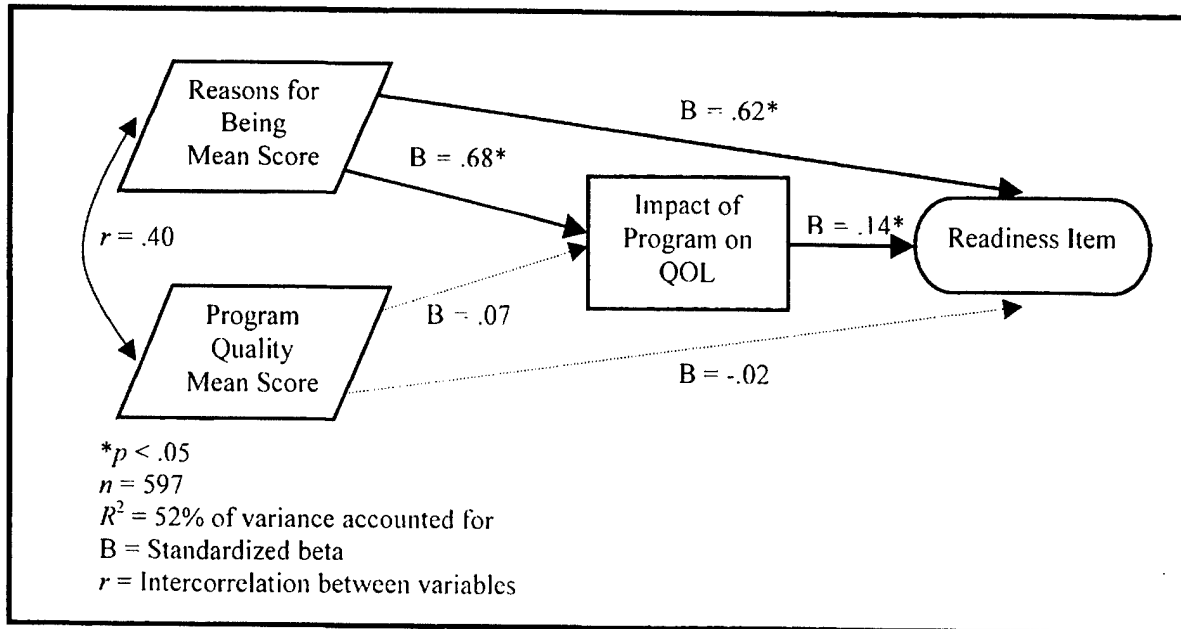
Reasons for Being Mean Score

B = .62*

B = .68*

Impact of Program on QOL

B = .14*

Readiness Item

$r = .40$

Program Quality Mean Score

B = .07

B = -.02

$*p < .05$
$n = 597$
$R^2 = 52\%$ of variance accounted for
B = Standardized beta
$r$ = Intercorrelation between variables